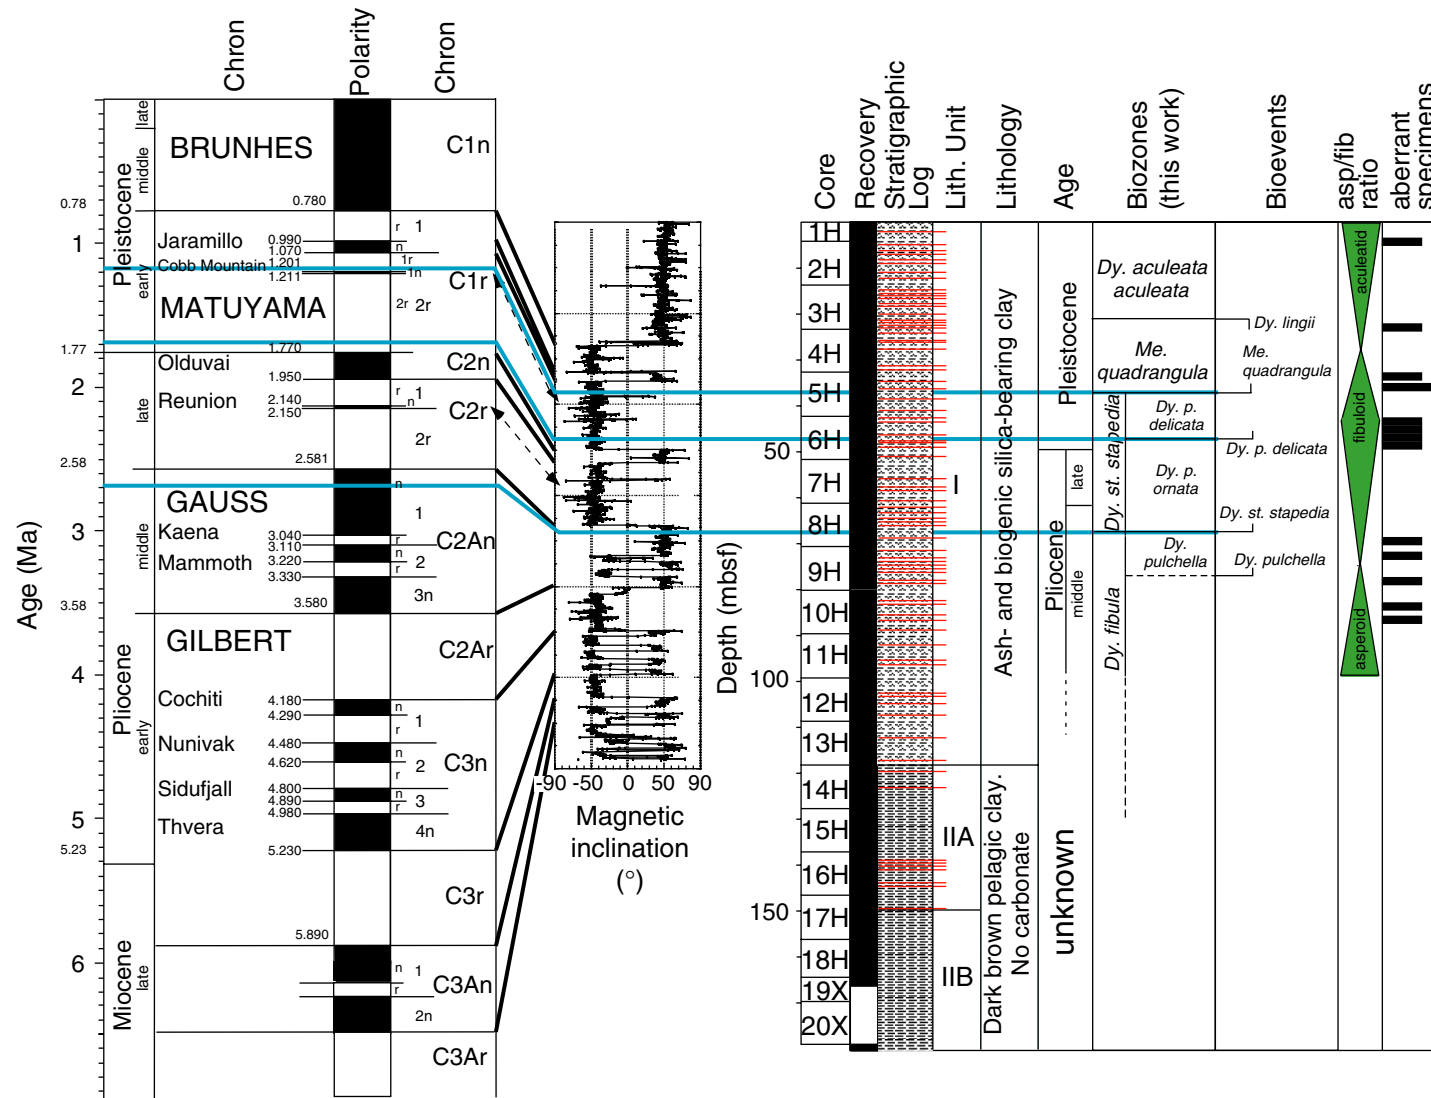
Chron
Polarity
Chron

Age (Ma)
0.78
1
1.77
2
2.58
3
3.58
4
5
5.23
6

Pleistocene
late
middle
early
Pliocene
late
middle
early
Miocene
late

BRUNHES
0.780
C1n
Jaramillo
0.990
1.070
Cobb Mountain
1.201
1.211
r 1
n
1r
1n
C1r
MATUYAMA
2r 2r
1.770
Olduvai
C2n
1.950
Reunion
2.140
2.150
r
n 1
C2r
2r
2.581
n
GAUSS
1
Kaena
3.040
3.110
Mammoth
3.220
3.330
r
n 2
r
C2An
3n
3.580
GILBERT
C2Ar
Cochiti
4.180
4.290
n
r 1
Nunivak
4.480
4.620
n
r 2
C3n
Sidufjall
4.800
4.890
4.980
n 3
r
Thvera
4n
5.230
C3r
5.890
n 1
r
C3An
2n
C3Ar

-90 -50 0 50 90
Magnetic inclination (°)

Depth (mbsf)
50
100
150

Core
Recovery
Stratigraphic Log
Lith. Unit
Lithology
Age
Biozones (this work)
Bioevents
asp/fib ratio
aberrant specimens

1H
2H
3H
4H
5H
6H
7H
8H
9H
10H
11H
12H
13H
14H
15H
16H
17H
18H
19X
20X

I
IIA
IIB

Ash- and biogenic silica-bearing clay
Dark brown pelagic clay. No carbonate

Pleistocene
Pliocene
late
middle
unknown

Dy. aculeata aculeata
Me. quadrangula
Dy. st. stapedia
Dy. p. delicata
Dy. p. ornata
Dy. pulchella
Dy. fibula

Dy. lingii
Me. quadrangula
Dy. p. delicata
Dy. st. stapedia
Dy. pulchella

aculeatid
fibuloid
asperoid